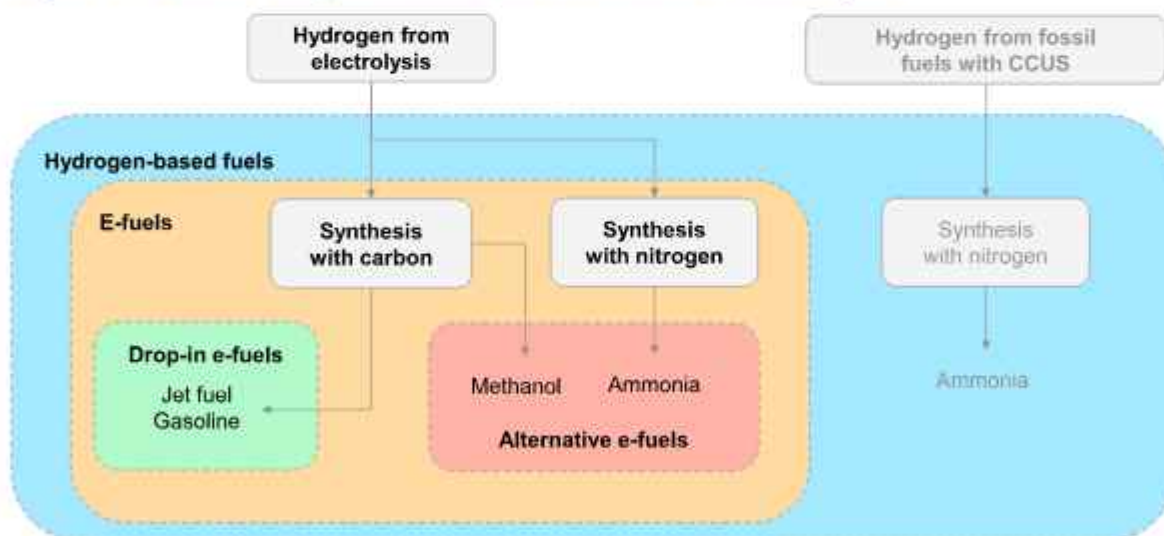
Hydrogen from electrolysis

Hydrogen from fossil fuels with CCUS

Hydrogen-based fuels

E-fuels

Synthesis with carbon

Synthesis with nitrogen

Synthesis with nitrogen

Drop-in e-fuels
Jet fuel
Gasoline

Methanol

Ammonia

Alternative e-fuels

Ammonia